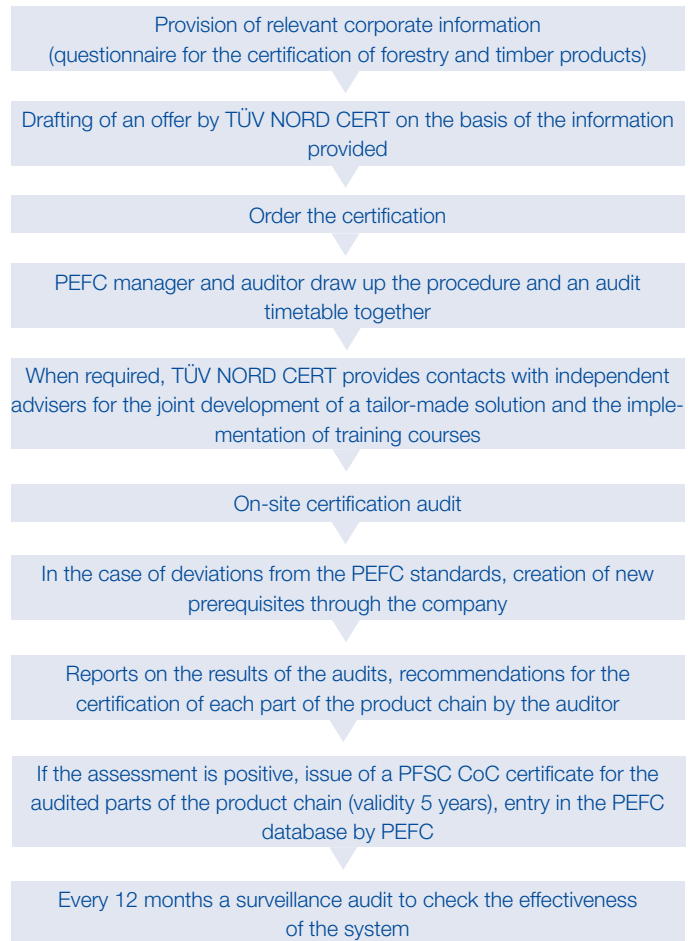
Provision of relevant corporate information (questionnaire for the certification of forestry and timber products)

Drafting of an offer by TÜV NORD CERT on the basis of the information provided

Order the certification

PEFC manager and auditor draw up the procedure and an audit timetable together

When required, TÜV NORD CERT provides contacts with independent advisers for the joint development of a tailor-made solution and the implementation of training courses

On-site certification audit

In the case of deviations from the PEFC standards, creation of new prerequisites through the company

Reports on the results of the audits, recommendations for the certification of each part of the product chain by the auditor

If the assessment is positive, issue of a PFSC CoC certificate for the audited parts of the product chain (validity 5 years), entry in the PEFC database by PEFC

Every 12 months a surveillance audit to check the effectiveness of the system